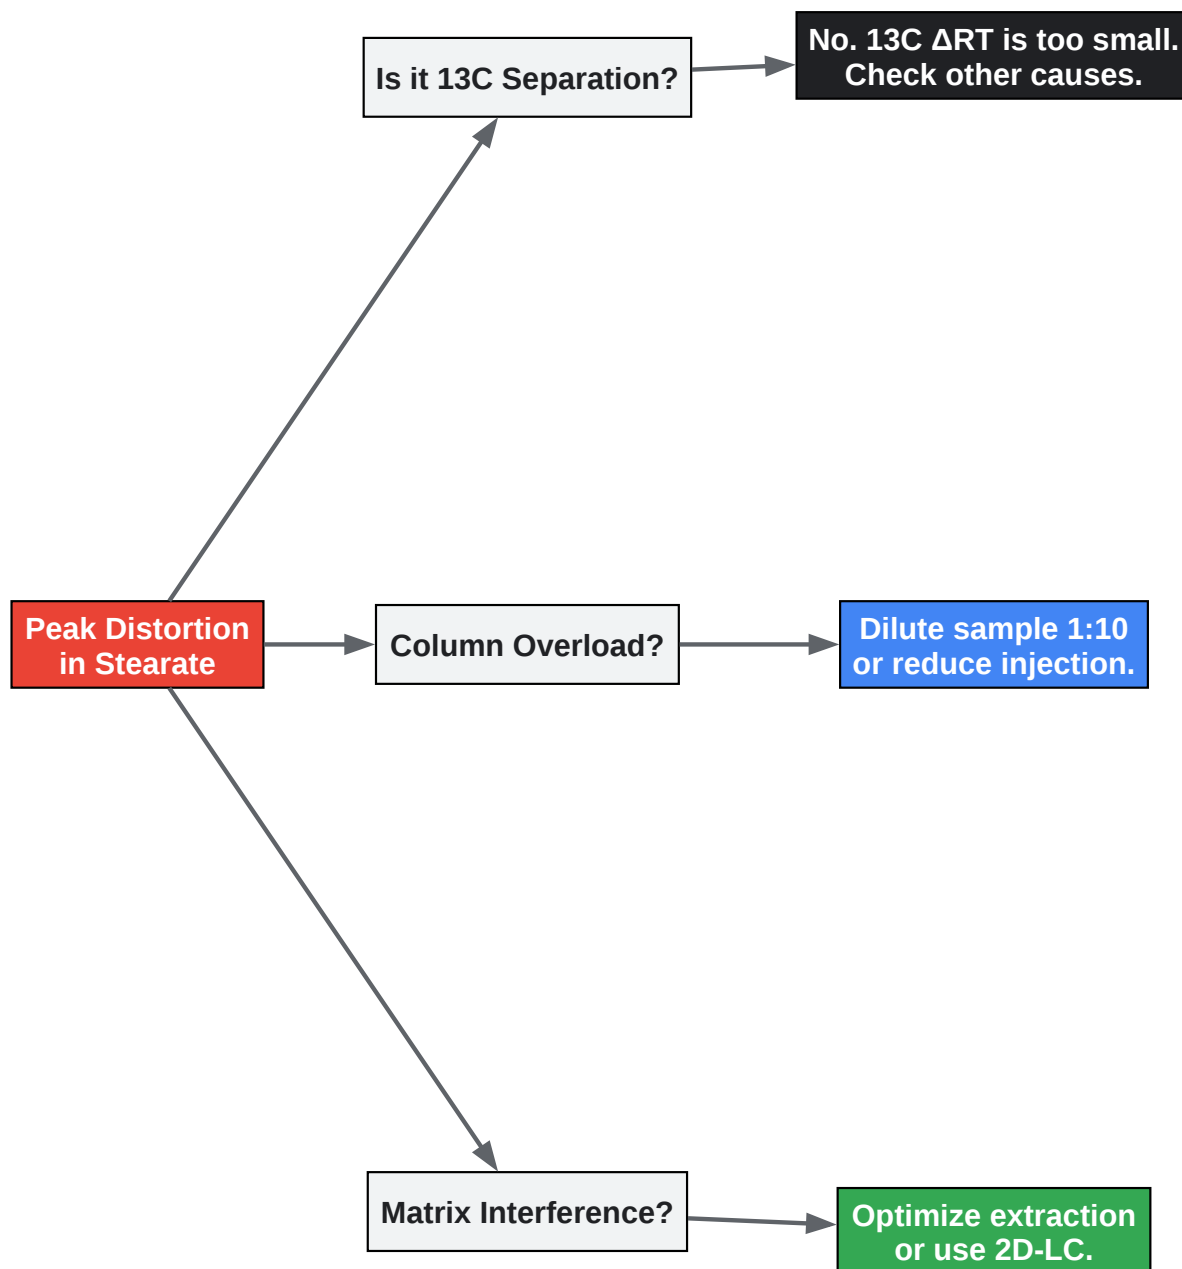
Is it 13C Separation?

No. 13C ΔRT is too small. Check other causes.

Peak Distortion in Stearate

Column Overload?

Dilute sample 1:10 or reduce injection.

Matrix Interference?

Optimize extraction or use 2D-LC.